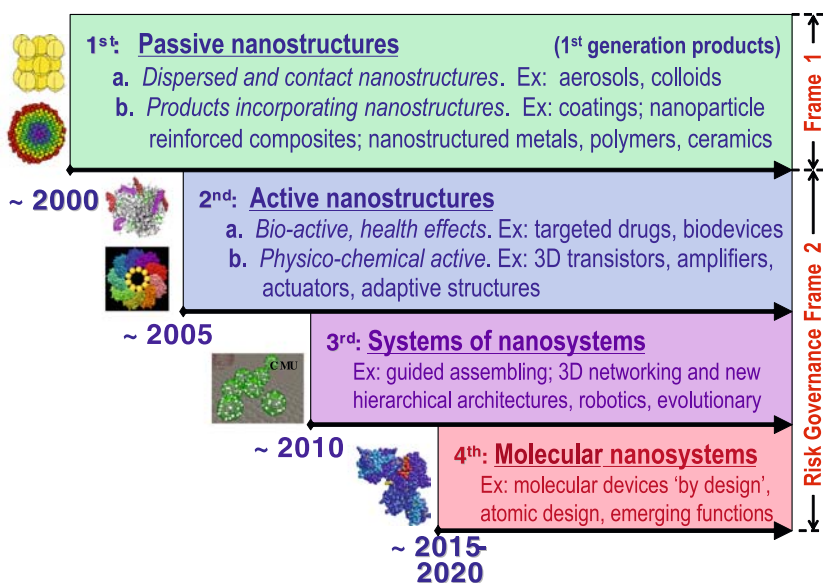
1$^{st}$: Passive nanostructures (1$^{st}$ generation products)

a. Dispersed and contact nanostructures. Ex: aerosols, colloids

b. Products incorporating nanostructures. Ex: coatings; nanoparticle reinforced composites; nanostructured metals, polymers, ceramics

~ 2000

2$^{nd}$: Active nanostructures

a. Bio-active, health effects. Ex: targeted drugs, biodevices

b. Physico-chemical active. Ex: 3D transistors, amplifiers, actuators, adaptive structures

~ 2005

CMU

3$^{rd}$: Systems of nanosystems

Ex: guided assembling; 3D networking and new hierarchical architectures, robotics, evolutionary

~ 2010

4$^{th}$: Molecular nanosystems

Ex: molecular devices 'by design', atomic design, emerging functions

~ 2015-2020

Frame 1

Risk Governance Frame 2